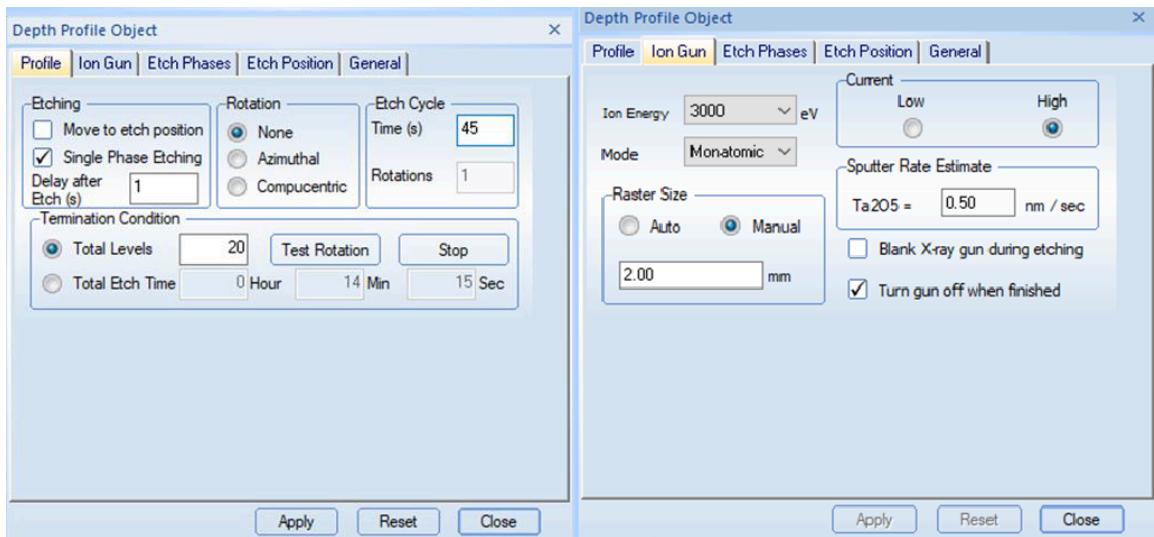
Depth Profile Object ×

Profile | Ion Gun | Etch Phases | Etch Position | General

Etching
Move to etch position
✓ Single Phase Etching
Delay after Etch (s) 1

Rotation
None
Azimuthal
Compucentric

Etch Cycle
Time (s) 45
Rotations 1

Termination Condition
Total Levels 20 Test Rotation Stop
Total Etch Time 0 Hour 14 Min 15 Sec

Apply Reset Close

Depth Profile Object ×

Profile | Ion Gun | Etch Phases | Etch Position | General

Ion Energy 3000 eV
Mode Monatomic

Current
Low High

Sputter Rate Estimate
Ta2O5 = 0.50 nm / sec

Raster Size
Auto Manual
2.00 mm

Blank X-ray gun during etching
✓ Turn gun off when finished

Apply Reset Close